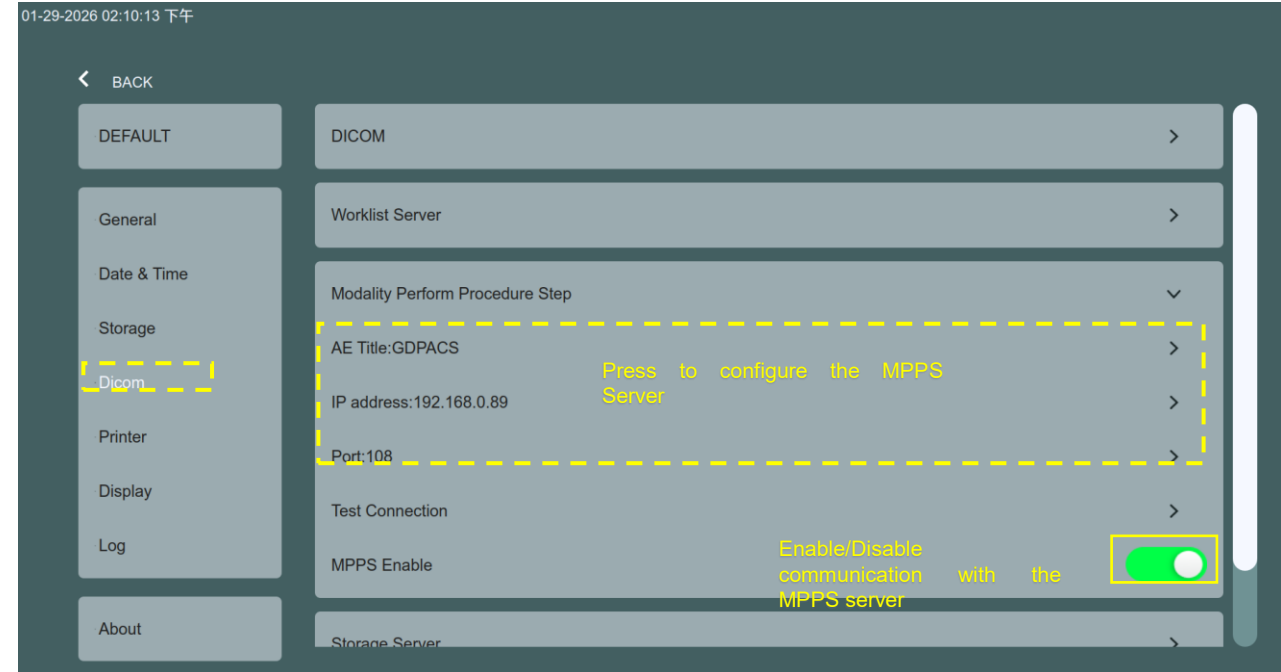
01-29-2026 02:10:13 下午

BACK

DEFAULT

General

Date & Time

Storage

Dicom

Printer

Display

Log

About

DICOM

Worklist Server

Modality Perform Procedure Step

AE Title:GDPACS

IP address:192.168.0.89

Port:108

Press to configure the MPPS Server

Test Connection

MPPS Enable

Enable/Disable communication with the MPPS server

Storage Server